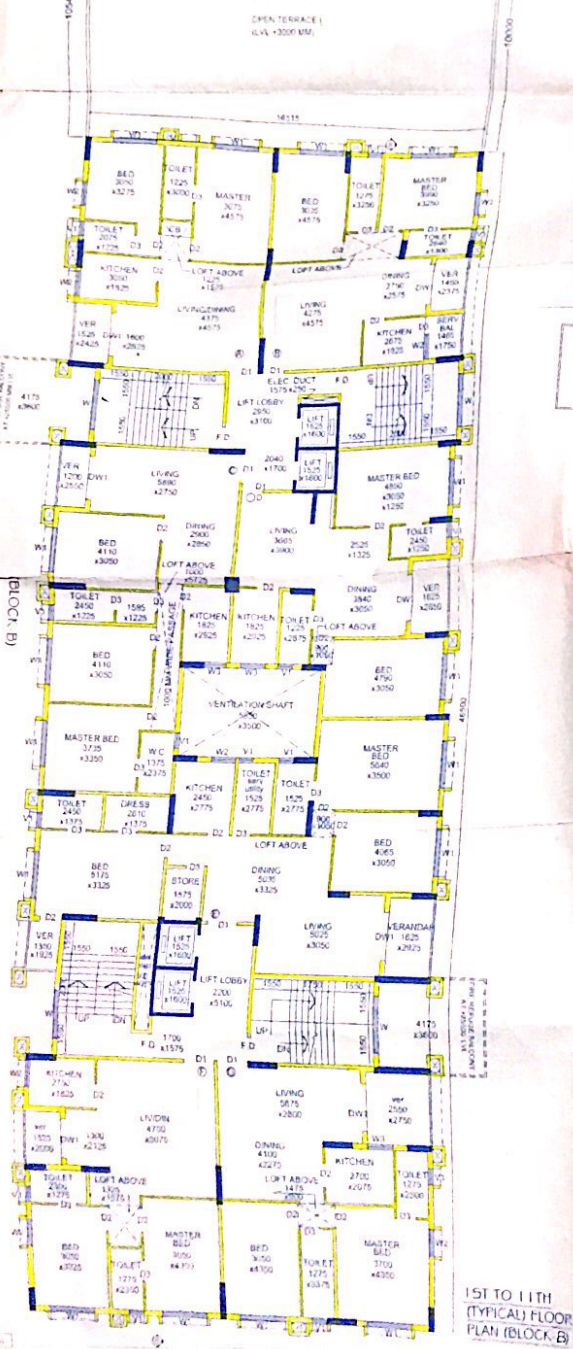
OPEN TERRACE I
(LVL +3000 MM)

16115

BED
3050
x3275

TOILET
1225
x3000

MASTER
3675
x4575

BED
3035
x4575

TOILET
1275
x3250

MASTER
BED
3990
x3250

TOILET
2075
x1225

CB

TOILET
2640
x1225

LOFT ABOVE

LOFT ABOVE

KITCHEN
3050
x1525

LIVING/DINING
4375
x4575

LIVING
4275
x4575

DINING
2750
x2575

VER
1450
x2375

VER
1525
x2425

1600
x2625

KITCHEN
2675
x1925

SERV
BAL
1465
x1750

4175
x3600

ELEC DUCT
1575 x250

LIFT LOBBY
2950
x3100

LIFT
1525
x1600

LIFT
1525
x1600

2040
x1700

VER
1270
x2500

LIVING
5690
x2750

MASTER BED
4800
x3050
x1250

DINING
2900
x2850

LIVING
3665
x3800

2525
x1325

TOILET
2450
x1250

BED
4110
x3050

LOFT ABOVE
x5725

(BLOCK B)

TOILET
2450
x1225

1595
x1225

KITCHEN
1825
x2925

KITCHEN
1825
x2925

TOILET
1225
x2875

DINING
3840
x3050

VER
1625
x2600

LOFT ABOVE

BED
4110
x3050

BED
4790
x3050

VENTILATION SHAFT
5850
x3500

MASTER BED
3735
x3350

W.C
1375
x2375

MASTER
BED
5640
x3500

KITCHEN
2450
x2775

TOILET
serv
utility
1525
x2775

TOILET
1525
x2775

TOILET
2450
x1375

DRESS
2010
x1375

LOFT ABOVE

BED
5175
x3325

STORE
1875
x2000

DINING
5035
x3325

BED
4065
x3050

VER
1350
x1925

LIVING
5025
x3050

VERANDAH
1625
x2925

LIFT
1525
x1600

LIFT
1525
x1600

LIFT LOBBY
2200
x5100

1700
x1575

4175
x3600

KITCHEN
2750
x1525

LIVING
5875
x2800

ver
2550
x2750

ver
1525
x2000

LIV/DIN
4700
x5075

1300
x2125

DINING
4100
x2275

KITCHEN
2700
x2075

TOILET
1275
x2300

TOILET
2300
x1275

LOFT ABOVE
1325
x1275

LOFT ABOVE
1475
x1275

BED
3050
x3725

TOILET
1775
x2350

MASTER
BED
3650
x4350

BED
3050
x4350

TOILET
1275
x3375

MASTER
BED
3700
x4350

1ST TO 11TH
(TYPICAL) FLOOR
PLAN (BLOCK B)